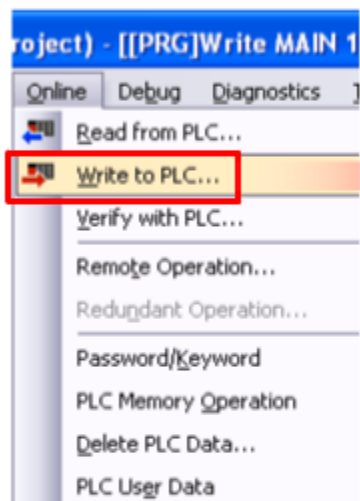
roject) - [[PRG]Write MAIN 1

Online Debug Diagnostics

Read from PLC...
Write to PLC...
Verify with PLC...
Remote Operation...
Redundant Operation...
Password/Keyword
PLC Memory Operation
Delete PLC Data...
PLC User Data